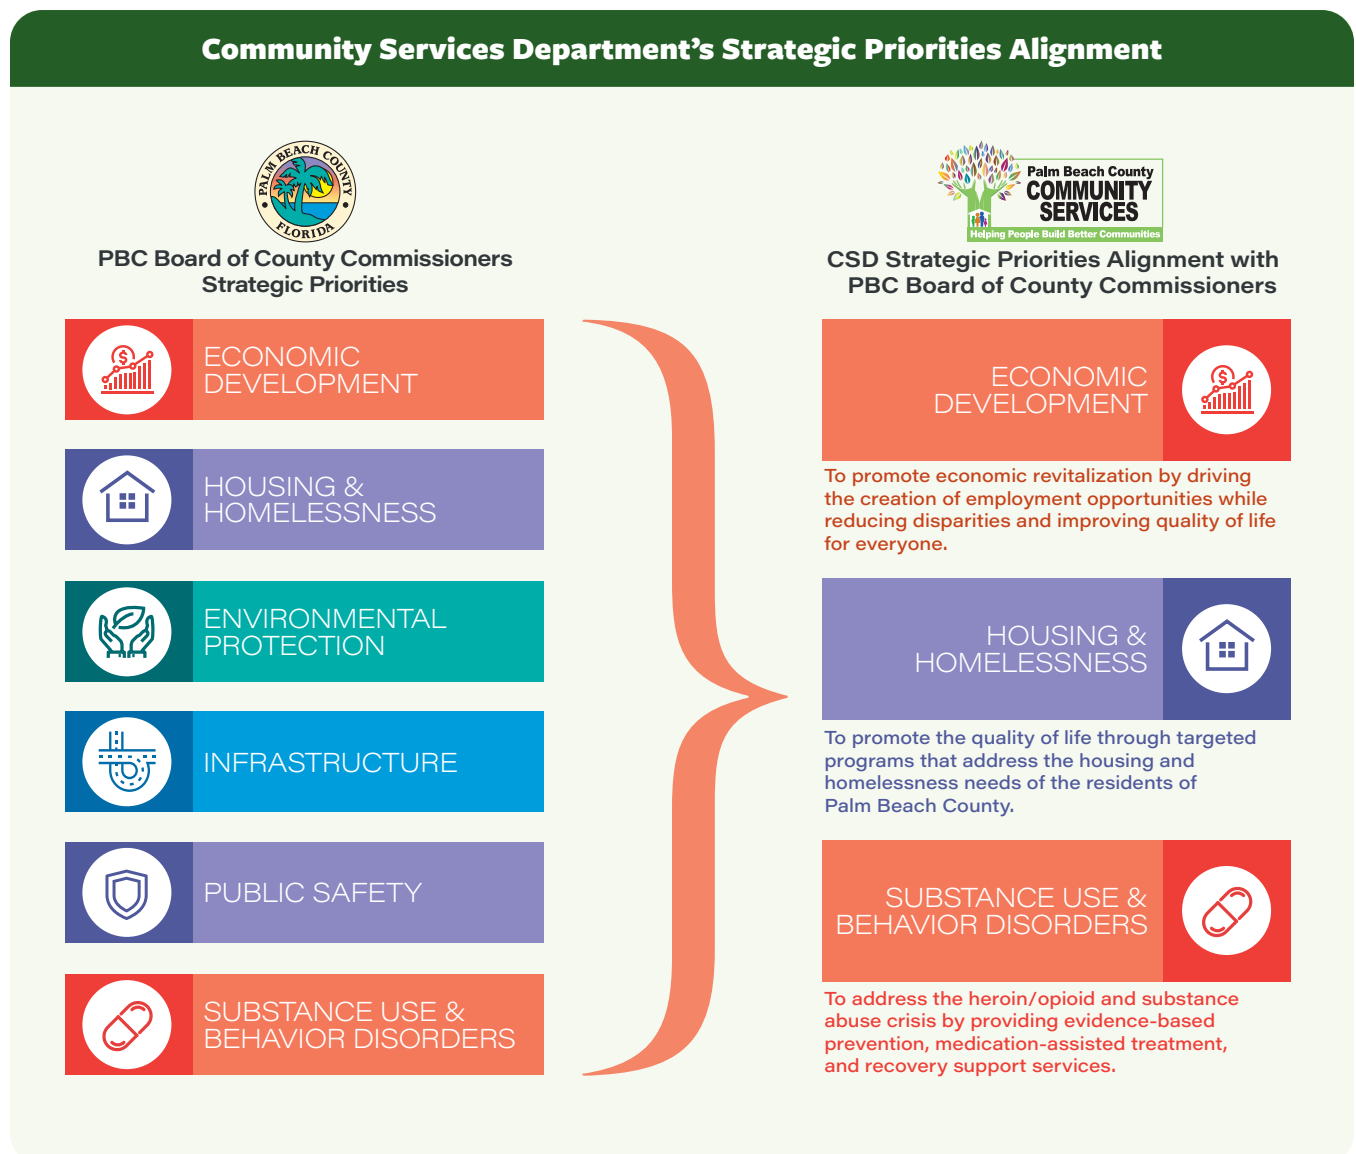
Community Services Department's Strategic Priorities Alignment

PALM BEACH COUNTY FLORIDA

PBC Board of County Commissioners Strategic Priorities

ECONOMIC DEVELOPMENT

HOUSING & HOMELESSNESS

ENVIRONMENTAL PROTECTION

INFRASTRUCTURE

PUBLIC SAFETY

SUBSTANCE USE & BEHAVIOR DISORDERS

Palm Beach County COMMUNITY SERVICES Helping People Build Better Communities

CSD Strategic Priorities Alignment with PBC Board of County Commissioners

ECONOMIC DEVELOPMENT

To promote economic revitalization by driving the creation of employment opportunities while reducing disparities and improving quality of life for everyone.

HOUSING & HOMELESSNESS

To promote the quality of life through targeted programs that address the housing and homelessness needs of the residents of Palm Beach County.

SUBSTANCE USE & BEHAVIOR DISORDERS

To address the heroin/opioid and substance abuse crisis by providing evidence-based prevention, medication-assisted treatment, and recovery support services.